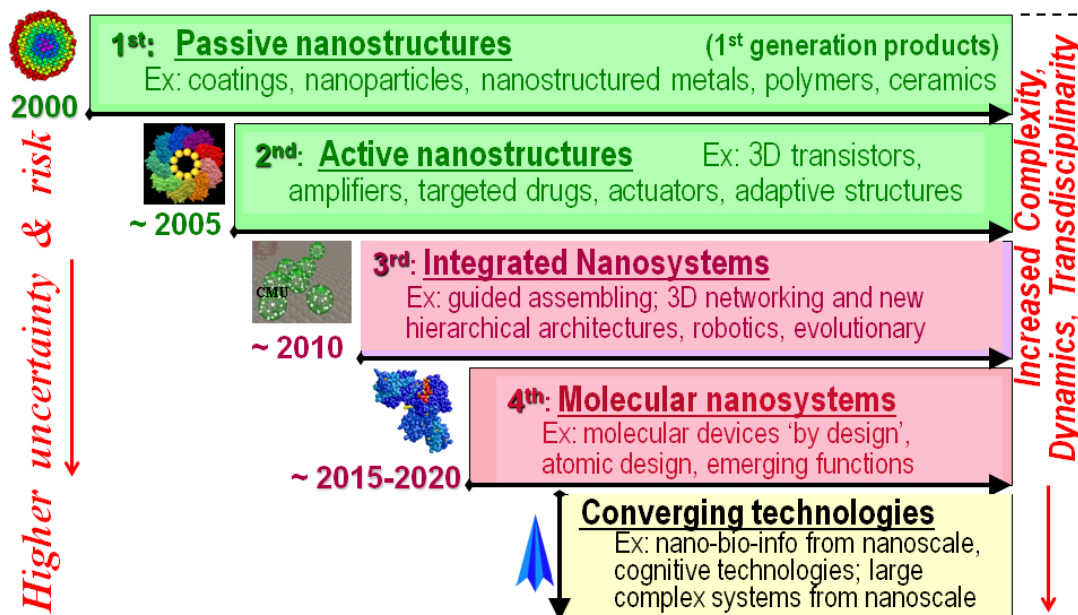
$1^{st}$: Passive nanostructures ($1^{st}$ generation products)
Ex: coatings, nanoparticles, nanostructured metals, polymers, ceramics

2000

$2^{nd}$: Active nanostructures Ex: 3D transistors, amplifiers, targeted drugs, actuators, adaptive structures

~ 2005

CMU

$3^{rd}$: Integrated Nanosystems
Ex: guided assembling; 3D networking and new hierarchical architectures, robotics, evolutionary

~ 2010

$4^{th}$: Molecular nanosystems
Ex: molecular devices 'by design', atomic design, emerging functions

~ 2015-2020

Converging technologies
Ex: nano-bio-info from nanoscale, cognitive technologies; large complex systems from nanoscale

Higher uncertainty & risk

Increased Complexity, Dynamics, Transdisciplinarity